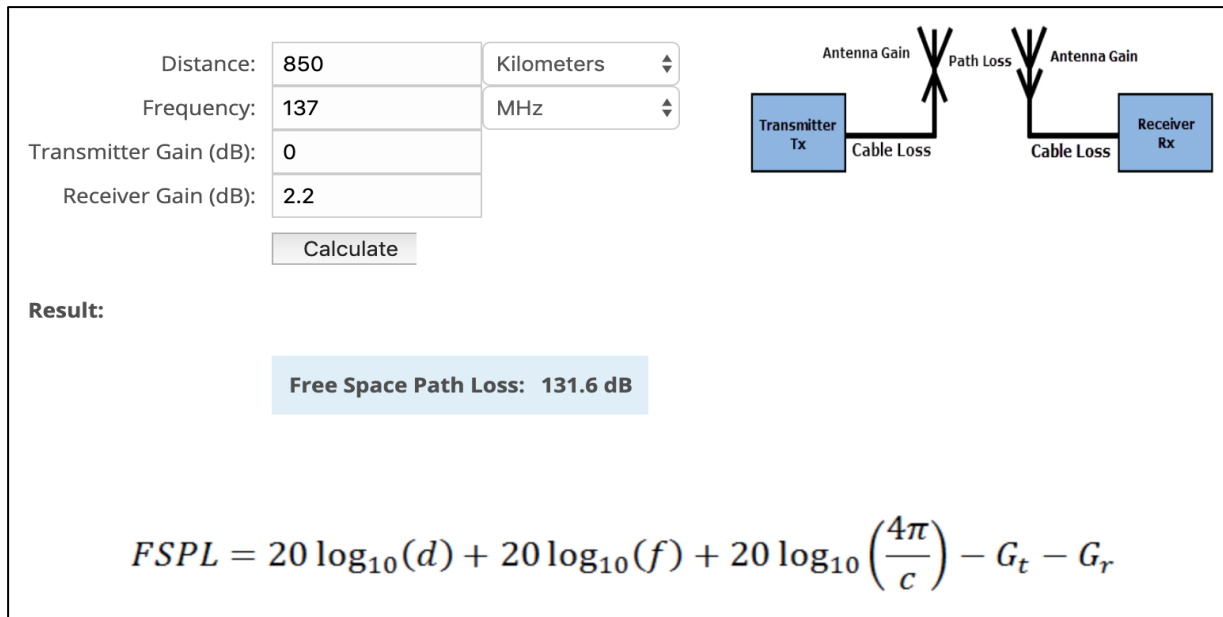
Distance: 850 Kilometers
Frequency: 137 MHz
Transmitter Gain (dB): 0
Receiver Gain (dB): 2.2
Calculate

Antenna Gain
Path Loss
Antenna Gain
Transmitter Tx
Cable Loss
Cable Loss
Receiver Rx

Result:

Free Space Path Loss: 131.6 dB

$FSPL = 20\log_{10}(d) + 20\log_{10}(f) + 20\log_{10}\left(\frac{4\pi}{c}\right) - G_t - G_r$